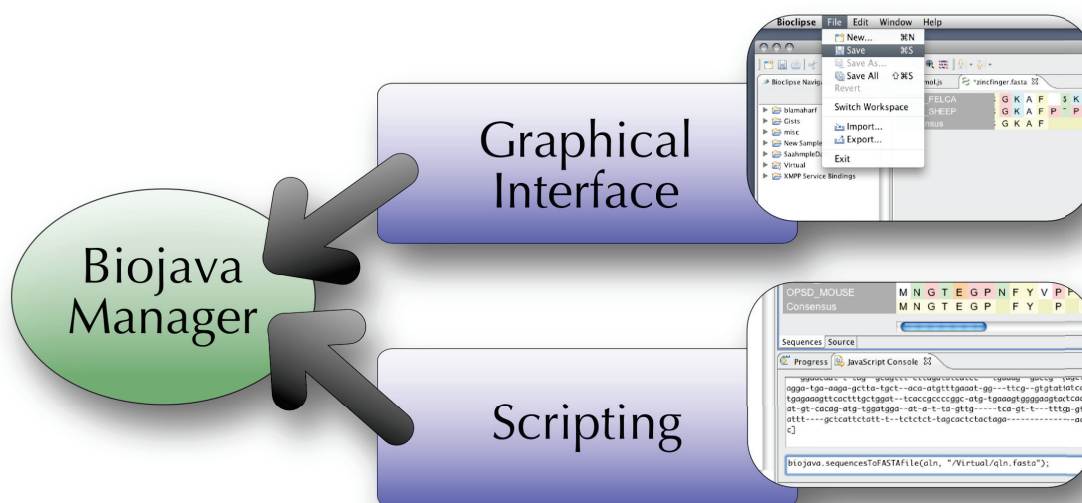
Biojava Manager

Graphical Interface

Bioclipse File Edit Window Help

New... ⌘N
Save ⌘S
Save As...
Save All ⇧⌘S
Revert
Switch Workspace
Import...
Export...
Exit

Bioclipse Navig
blamaharf
Gists
misc
New Sample
SaahmpleDa
Virtual
XMPP Service Bindings

mol.js
*zincfinger.fasta

_FELCA G K A F S K
_SHEEP G K A F P P
nsus G K A F

Scripting

OPSD_MOUSE M N G T E G P N F Y V P F
Consensus M N G T E G P F Y P

Sequences Source

Progress JavaScript Console

agga-tga-aaga-gctta-tgct--aca-atgttgaaat-gg---ttcg--gtgtatttc
tgagaaagttcctttgctggat--tcaccgccccggc-atg-tgaaagtggggaagtatca
at-gt-cacag-atg-tggatgga--at-a-t-ta-gttg-----tca-gt-t---tttg-g
attt----gctcattctatt-t--tctctct-tagcactctactaga-------------a
c]

biojava.sequencesToFASTAfile(aln, "/Virtual/qln.fasta");